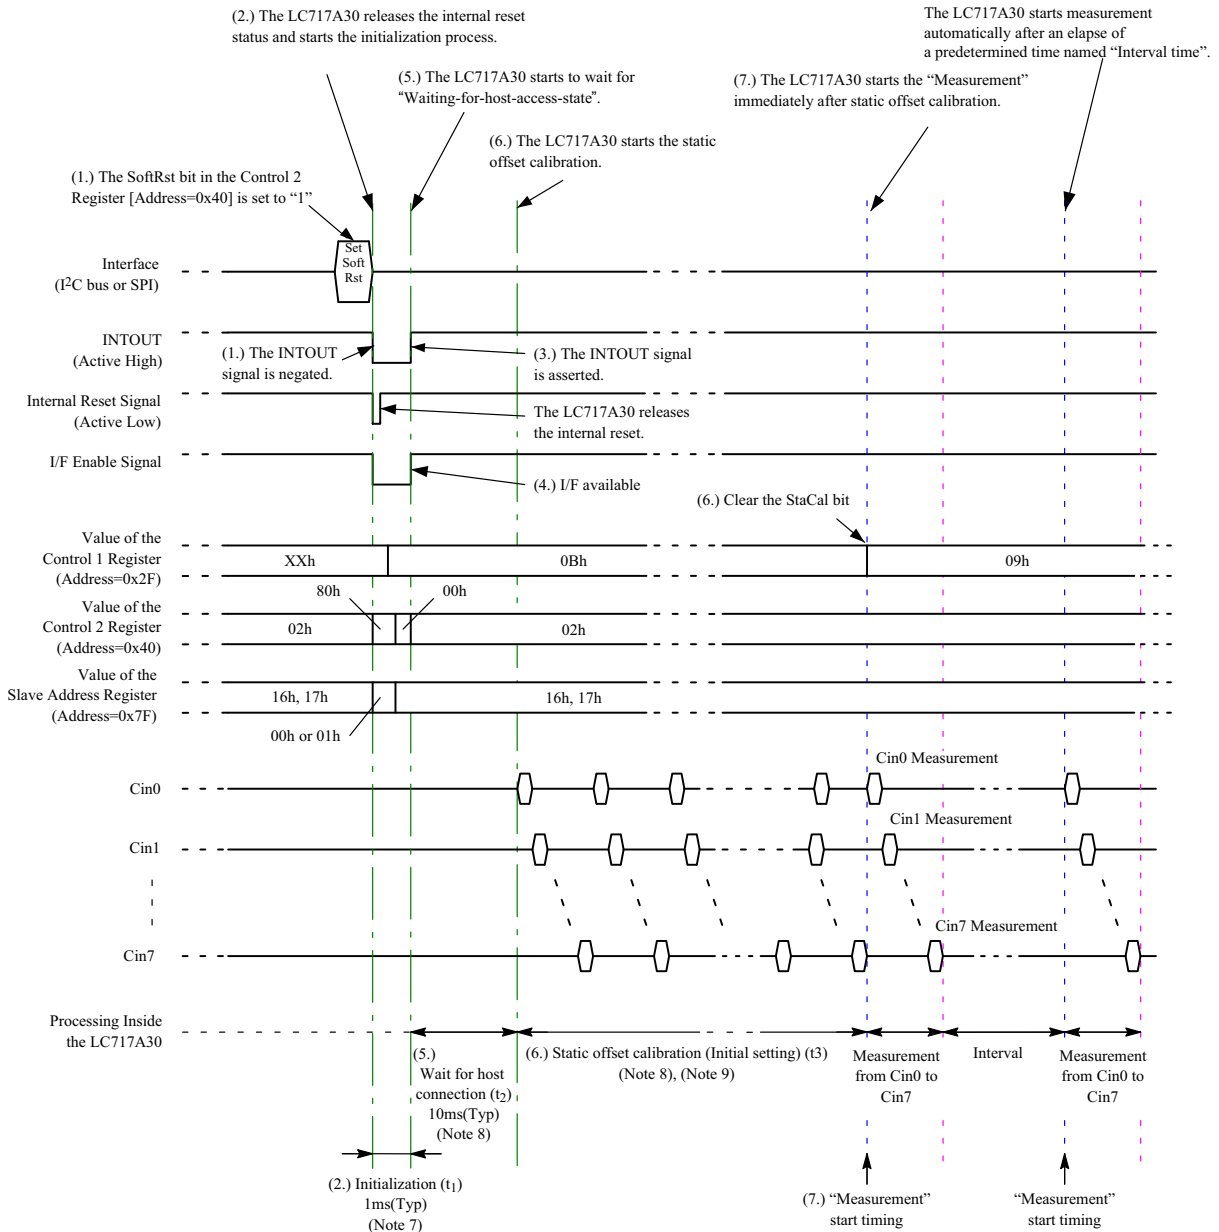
(2.) The LC717A30 releases the internal reset status and starts the initialization process.

The LC717A30 starts measurement automatically after an elapse of a predetermined time named "Interval time".

(5.) The LC717A30 starts to wait for "Waiting-for-host-access-state".

(7.) The LC717A30 starts the "Measurement" immediately after static offset calibration.

(6.) The LC717A30 starts the static offset calibration.

(1.) The SoftRst bit in the Control 2 Register [Address=0x40] is set to "1"

Set Soft Rst

Interface ($I^2C$ bus or SPI)

INTOUT (Active High)

(1.) The INTOUT signal is negated.

(3.) The INTOUT signal is asserted.

Internal Reset Signal (Active Low)

The LC717A30 releases the internal reset.

I/F Enable Signal

(4.) I/F available

(6.) Clear the StaCal bit

Value of the Control 1 Register (Address=0x2F)

XXh

0Bh

09h

Value of the Control 2 Register (Address=0x40)

80h

00h

02h

02h

Value of the Slave Address Register (Address=0x7F)

16h, 17h

16h, 17h

00h or 01h

Cin0 Measurement

Cin0

Cin1 Measurement

Cin1

Cin7 Measurement

Cin7

Processing Inside the LC717A30

(5.) Wait for host connection ($t_2$) 10ms(Typ) (Note 8)

(6.) Static offset calibration (Initial setting) (t3) (Note 8), (Note 9)

Measurement from Cin0 to Cin7

Interval

Measurement from Cin0 to Cin7

(2.) Initialization ($t_1$) 1ms(Typ) (Note 7)

(7.) "Measurement" start timing

"Measurement" start timing